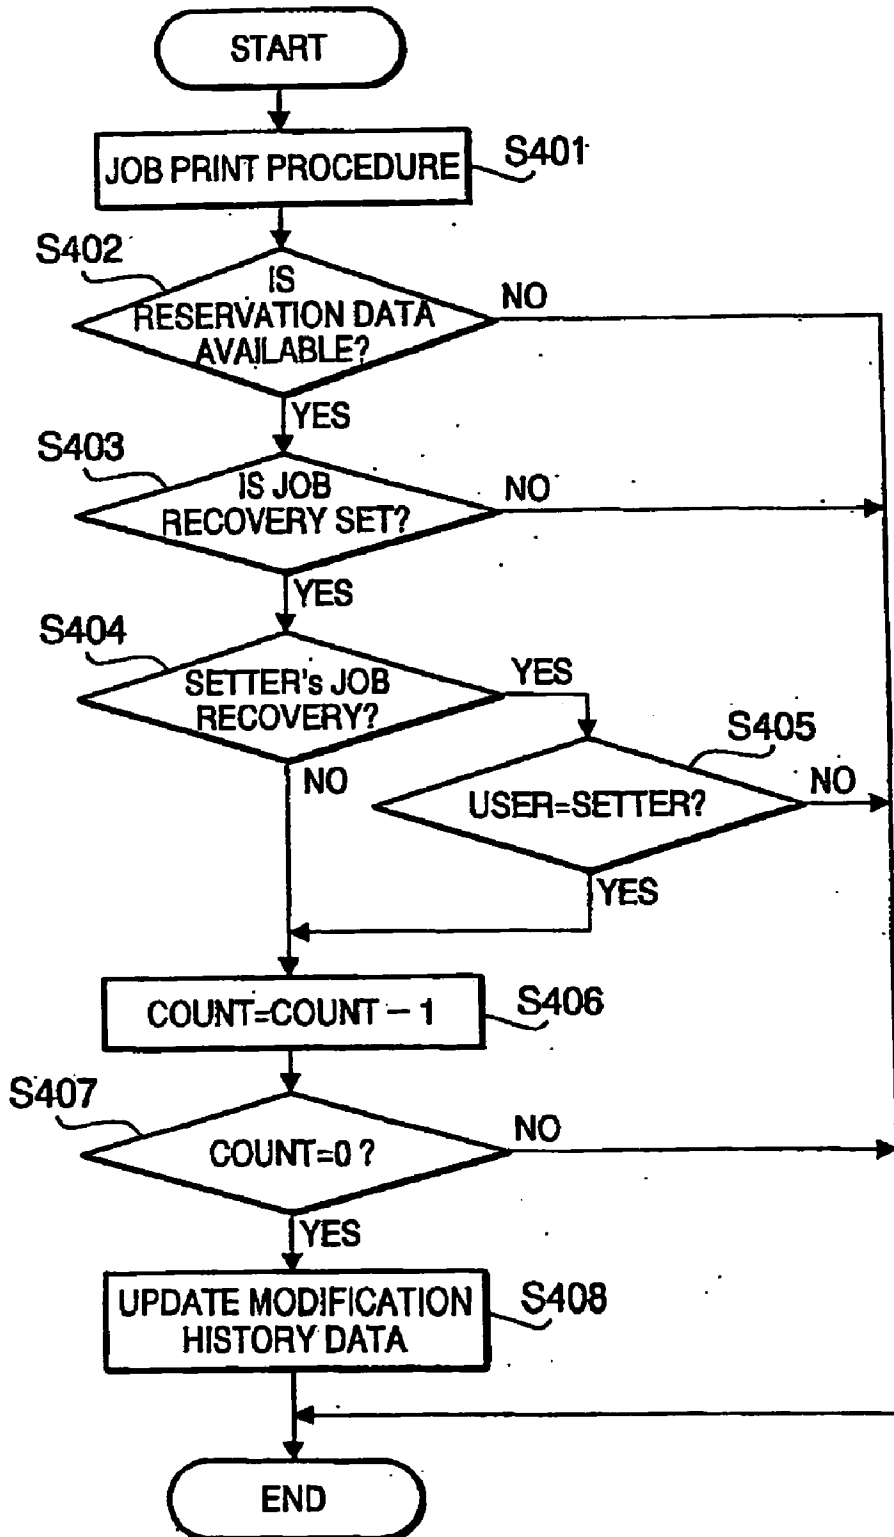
START

JOB PRINT PROCEDURE

S401

S402

IS RESERVATION DATA AVAILABLE?

NO

YES

S403

IS JOB RECOVERY SET?

NO

YES

S404

SETTER's JOB RECOVERY?

YES

S405

NO

USER=SETTER?

NO

YES

COUNT=COUNT − 1

S406

S407

COUNT=0 ?

NO

YES

UPDATE MODIFICATION HISTORY DATA

S408

END